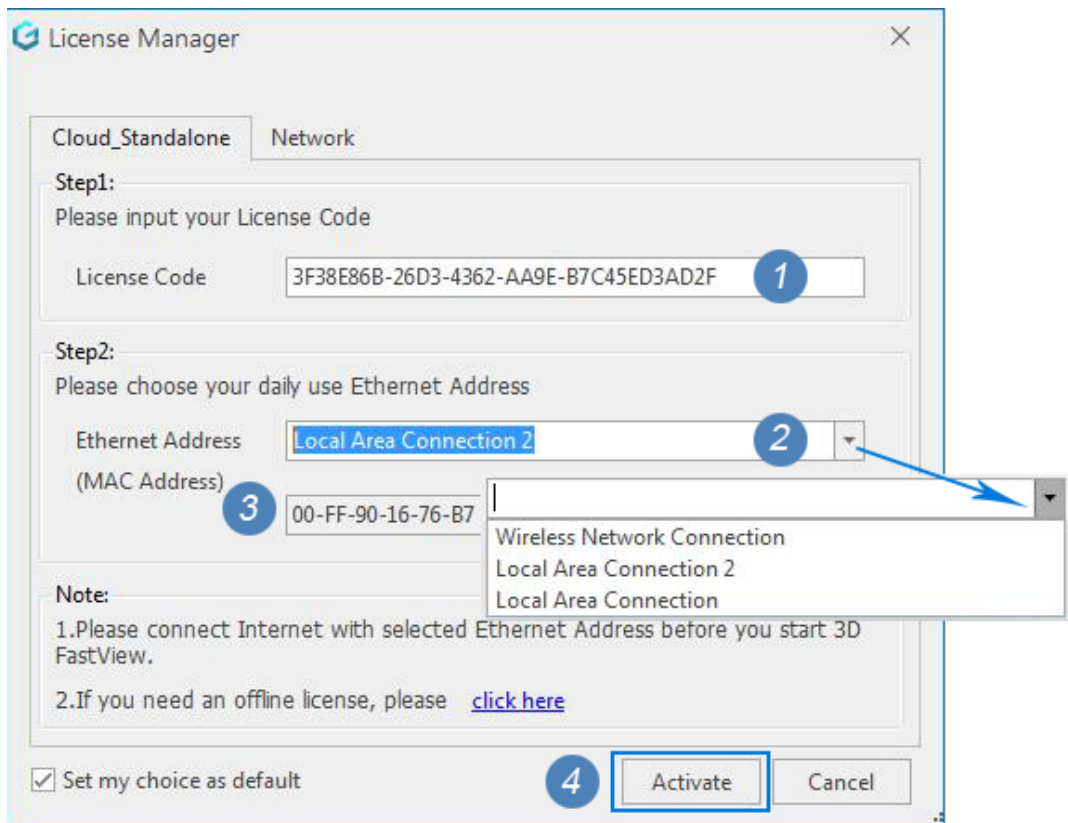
License Manager

Cloud_Standalone
Network

Step1:
Please input your License Code

License Code
3F38E86B-26D3-4362-AA9E-B7C45ED3AD2F
1

Step2:
Please choose your daily use Ethernet Address

Ethernet Address
(MAC Address)
Local Area Connection 2
2
3
00-FF-90-16-76-B7

Wireless Network Connection
Local Area Connection 2
Local Area Connection

Note:
1.Please connect Internet with selected Ethernet Address before you start 3D FastView.

2.If you need an offline license, please click here

Set my choice as default
4
Activate
Cancel